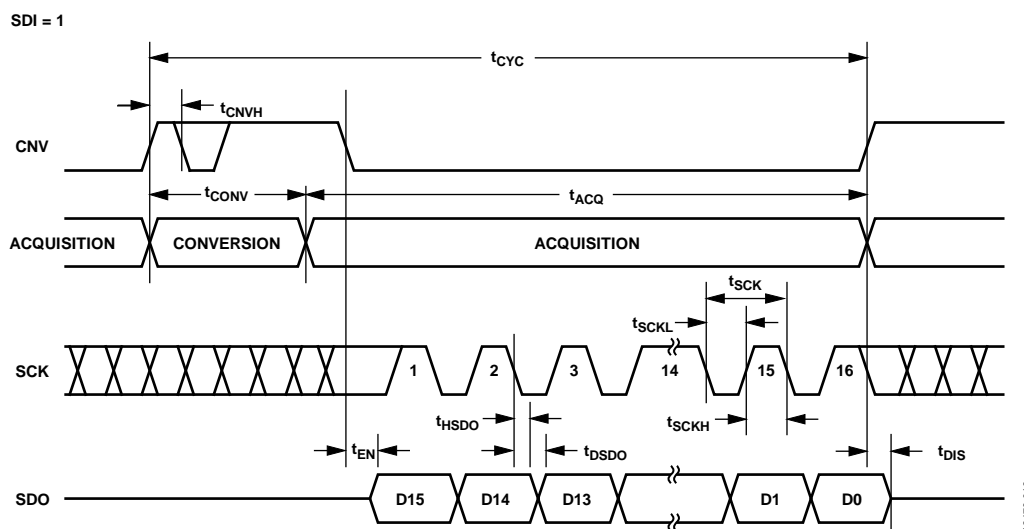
SDI = 1

$t_{CYC}$

$t_{CNVH}$

CNV

$t_{CONV}$

$t_{ACQ}$

ACQUISITION

CONVERSION

ACQUISITION

$t_{SCK}$

$t_{SCKL}$

SCK

1

2

3

14

15

16

$t_{HSDO}$

$t_{SCKH}$

$t_{EN}$

$t_{DSDO}$

$t_{DIS}$

SDO

D15

D14

D13

D1

D0